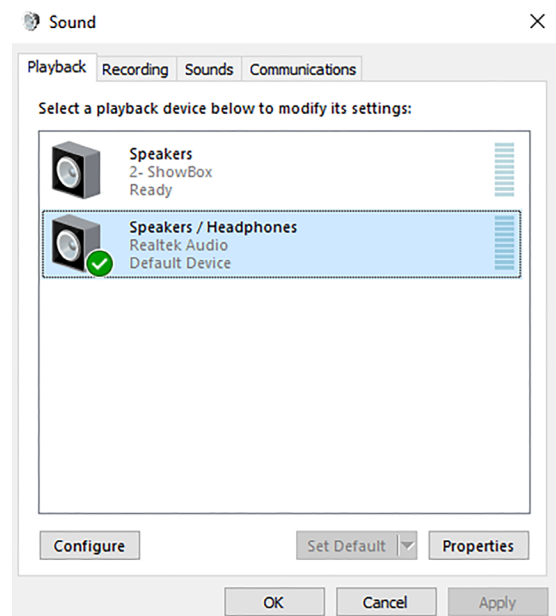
Sound

Playback | Recording | Sounds | Communications

Select a playback device below to modify its settings:

Speakers
2- ShowBox
Ready

Speakers / Headphones
Realtek Audio
Default Device

Configure

Set Default

Properties

OK

Cancel

Apply